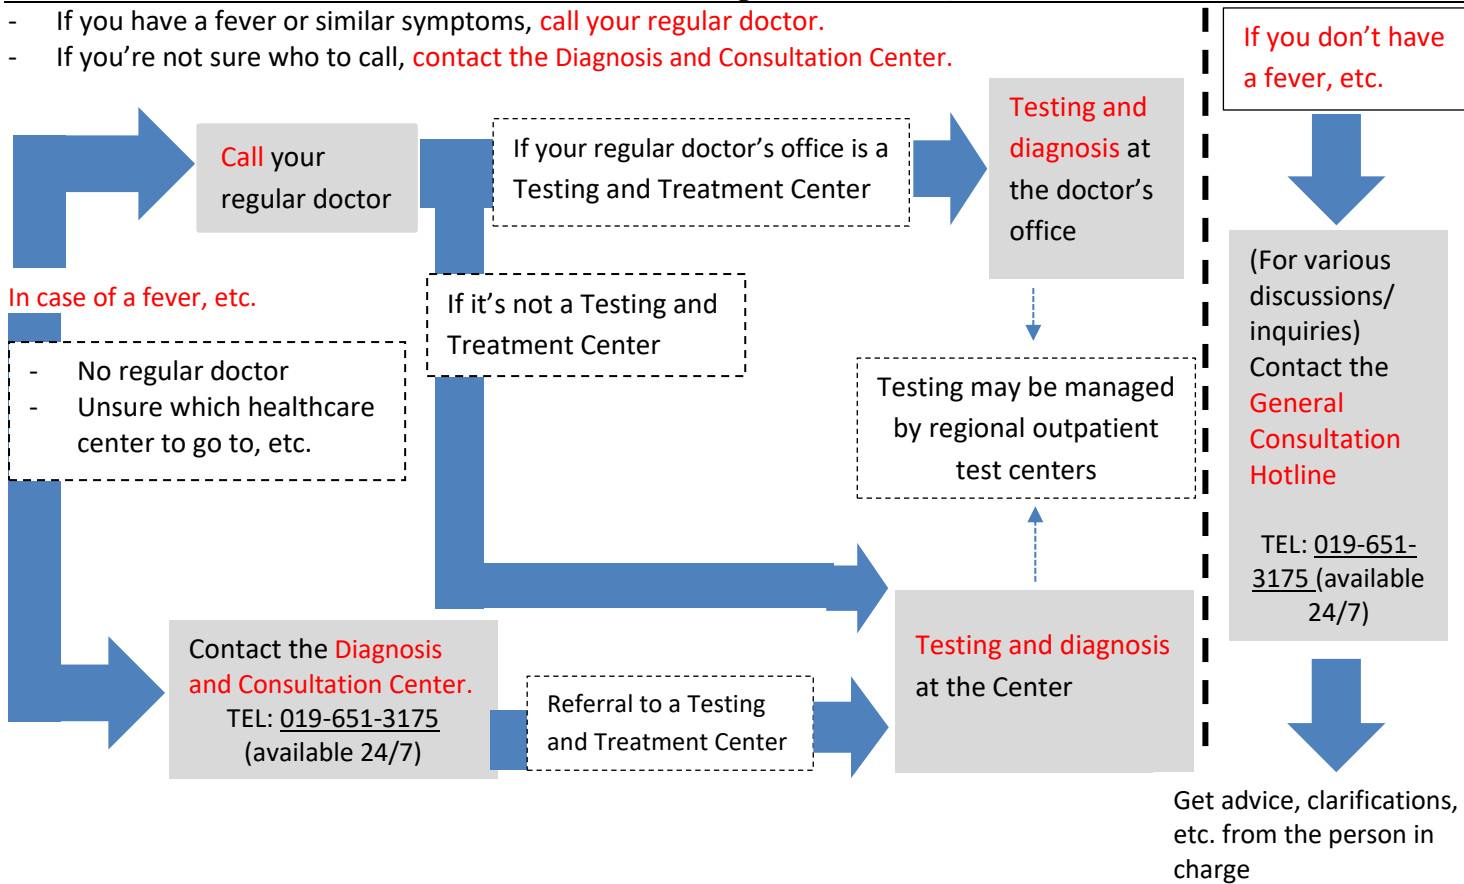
- If you have a fever or similar symptoms, call your regular doctor.
- If you're not sure who to call, contact the Diagnosis and Consultation Center.

If you don't have a fever, etc.

Call your regular doctor

If your regular doctor's office is a Testing and Treatment Center

Testing and diagnosis at the doctor's office

In case of a fever, etc.

If it's not a Testing and Treatment Center

- No regular doctor
- Unsure which healthcare center to go to, etc.

Testing may be managed by regional outpatient test centers

(For various discussions/ inquiries) Contact the General Consultation Hotline

TEL: 019-651-3175 (available 24/7)

Contact the Diagnosis and Consultation Center.
TEL: 019-651-3175
(available 24/7)

Referral to a Testing and Treatment Center

Testing and diagnosis at the Center

Get advice, clarifications, etc. from the person in charge